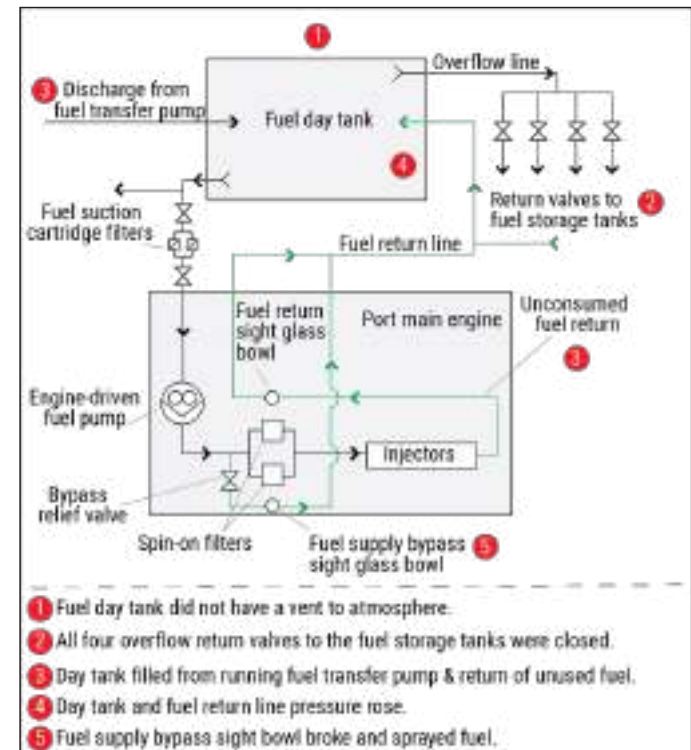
1

3 Discharge from fuel transfer pump

Fuel day tank

4

Overflow line

Return valves to fuel storage tanks 2

Fuel suction cartridge filters

Fuel return line

Fuel return sight glass bowl

Port main engine

Unconsumed fuel return

3

Engine-driven fuel pump

Injectors

Bypass relief valve

Spin-on filters

Fuel supply bypass sight glass bowl 5

1 Fuel day tank did not have a vent to atmosphere.

2 All four overflow return valves to the fuel storage tanks were closed.

3 Day tank filled from running fuel transfer pump & return of unused fuel.

4 Day tank and fuel return line pressure rose.

5 Fuel supply bypass sight bowl broke and sprayed fuel.